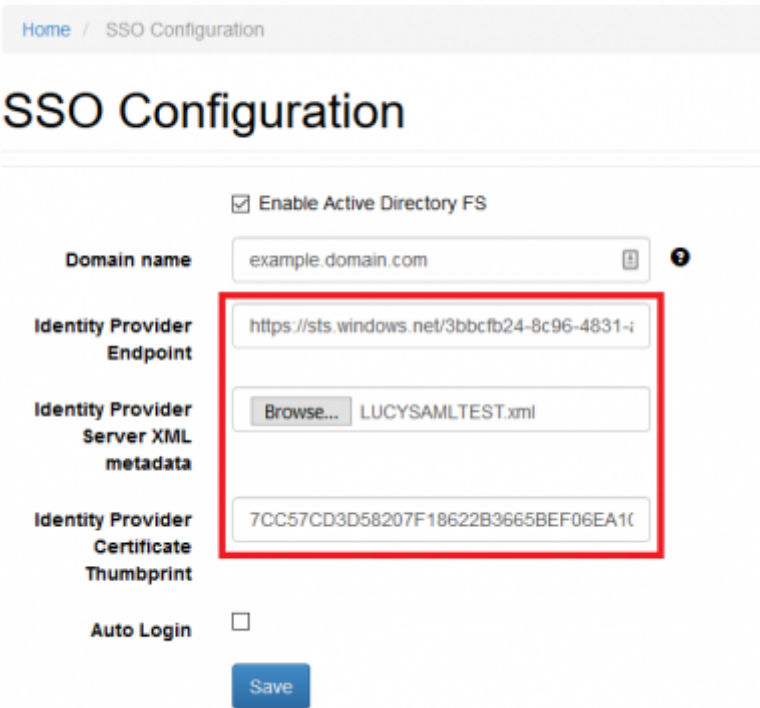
Home / SSO Configuration

SSO Configuration

Enable Active Directory FS

Domain name
example.domain.com

Identity Provider Endpoint
https://sts.windows.net/3bbcfb24-8c96-4831-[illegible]

Identity Provider Server XML metadata
Browse... LUCYSAMLTEST.xml

Identity Provider Certificate Thumbprint
7CC57CD3D58207F18622B3665BEF06EA1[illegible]

Auto Login

Save